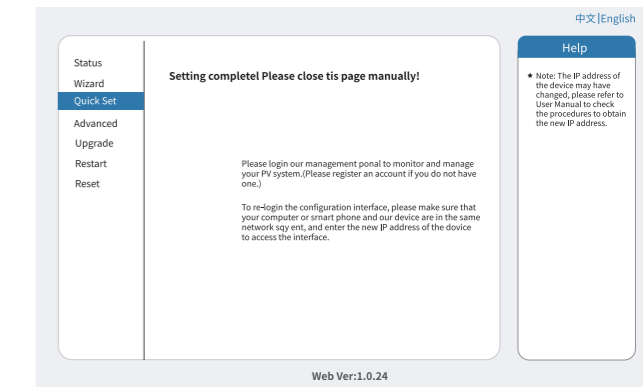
中文|English

Status
Wizard
Quick Set
Advanced
Upgrade
Restart
Reset

Setting completel Please close tis page manually!

Please login our management ponal to monitor and manage your PV system.(Please register an account if you do not have one.)

To re-login the configuration interface, please make sure that your computer or srnart phone and our device are in the same network sqy ent, and enter the new IP address of the device to access the interface.

Help

★ Note: The IP address of the device may have changed, please refer to User Manual to check the procedures to obtain the new IP address.

Web Ver:1.0.24